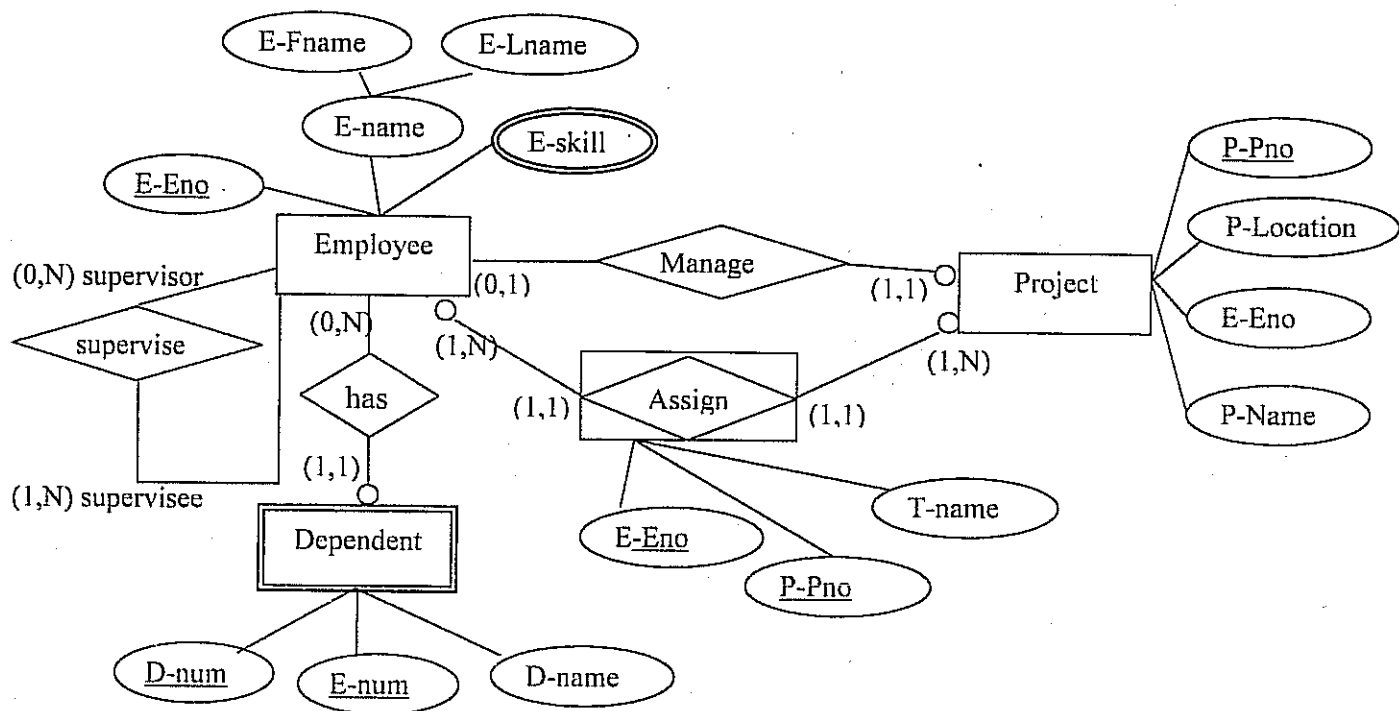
E-Fname

E-Lname

E-name

E-skill

E-Eno

Employee

(0,N) supervisor

supervise

(1,N) supervisee

(0,N)

has

(1,1)

Dependent

D-num

E-num

D-name

(0,1)

Manage

(1,1)

Project

P-Pno

P-Location

E-Eno

P-Name

(1,N)

(1,1)

Assign

(1,1)

(1,N)

E-Eno

P-Pno

T-name